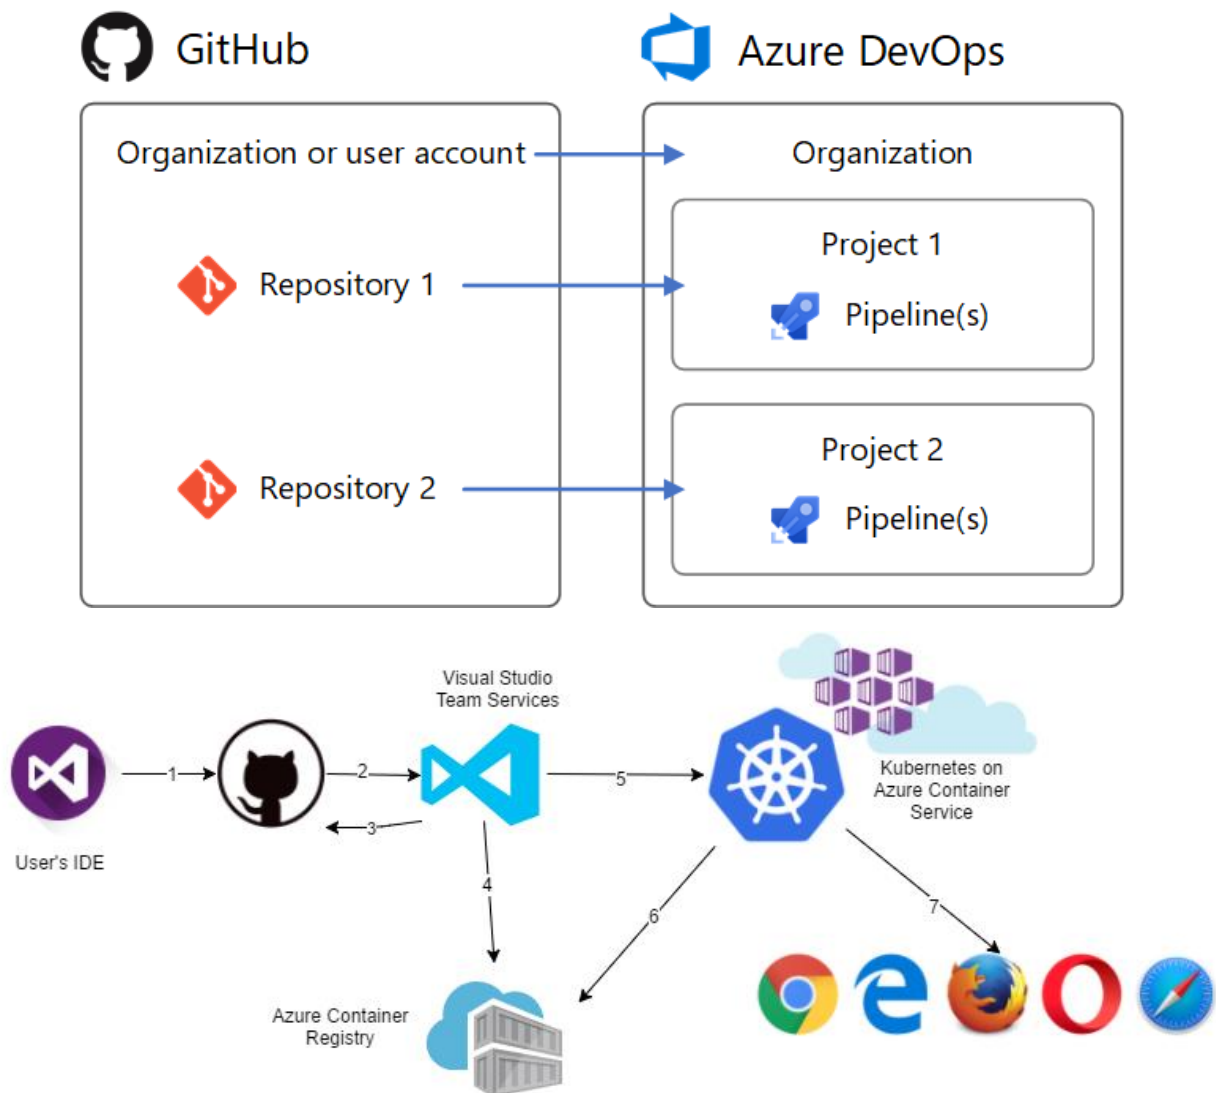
GitHub

Azure DevOps

Organization or user account

Organization

Repository 1

Project 1

Pipeline(s)

Repository 2

Project 2

Pipeline(s)

Visual Studio Team Services

Kubernetes on Azure Container Service

User's IDE

1

2

3

4

5

6

7

Azure Container Registry